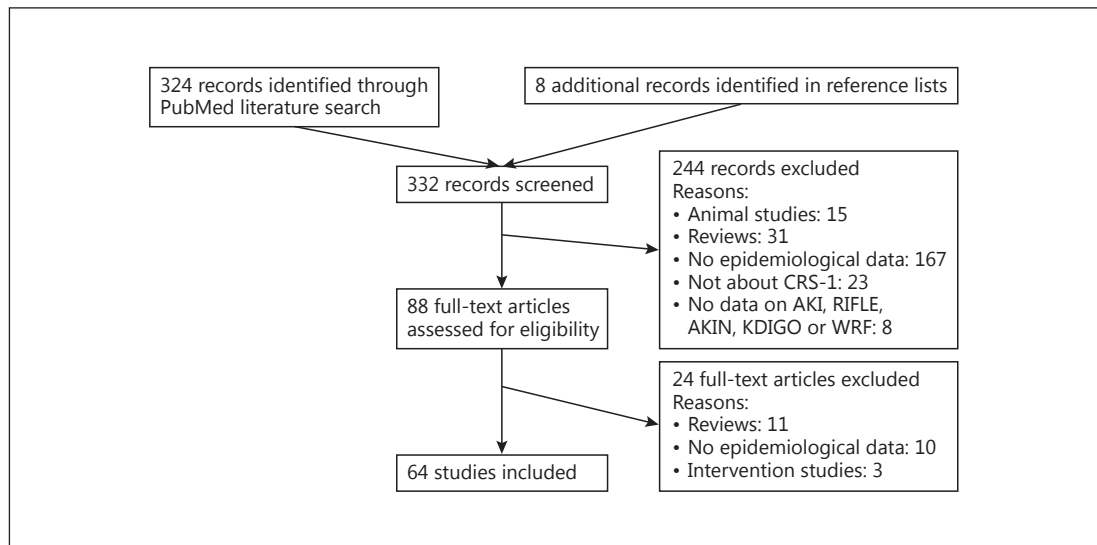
324 records identified through PubMed literature search

8 additional records identified in reference lists

332 records screened

244 records excluded
Reasons:
• Animal studies: 15
• Reviews: 31
• No epidemiological data: 167
• Not about CRS-1: 23
• No data on AKI, RIFLE, AKIN, KDIGO or WRF: 8

88 full-text articles assessed for eligibility

24 full-text articles excluded
Reasons:
• Reviews: 11
• No epidemiological data: 10
• Intervention studies: 3

64 studies included